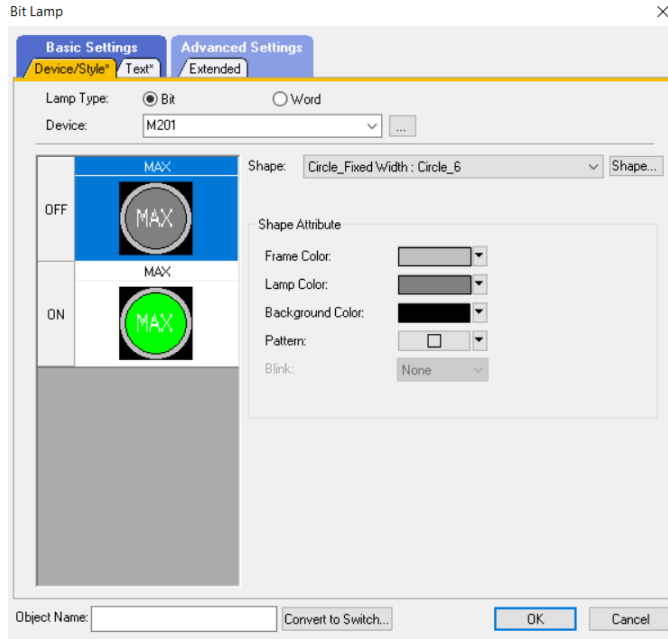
Bit Lamp

Basic Settings
Device/Style*
Text*
Advanced Settings
Extended

Lamp Type: Bit Word
Device: M201 ...

MAX
OFF
MAX
MAX
ON
MAX

Shape: Circle_Fixed Width : Circle_6 Shape...

Shape Attribute
Frame Color:
Lamp Color:
Background Color:
Pattern:
Blink: None

Object Name: Convert to Switch... OK Cancel